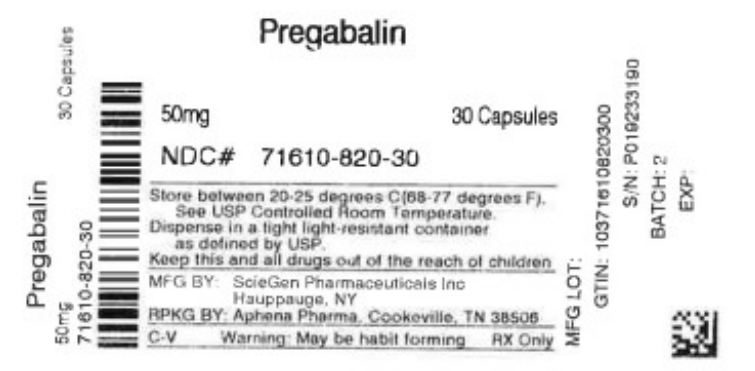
Pregabalin

30 Capsules

Pregabalin

50mg
71610-820-30

50mg 30 Capsules

NDC# 71610-820-30

Store between 20-25 degrees C(68-77 degrees F). See USP Controlled Room Temperature. Dispense in a tight light-resistant container as defined by USP.
Keep this and all drugs out of the reach of children

MFG BY: ScieGen Pharmaceuticals Inc Hauppauge, NY
RPKG BY: Aphena Pharma, Cookeville, TN 38506
C-V Warning: May be habit forming RX Only

MFG LOT:

GTIN: 10371610820300

S/N: P019233190

BATCH: 2

EXP: